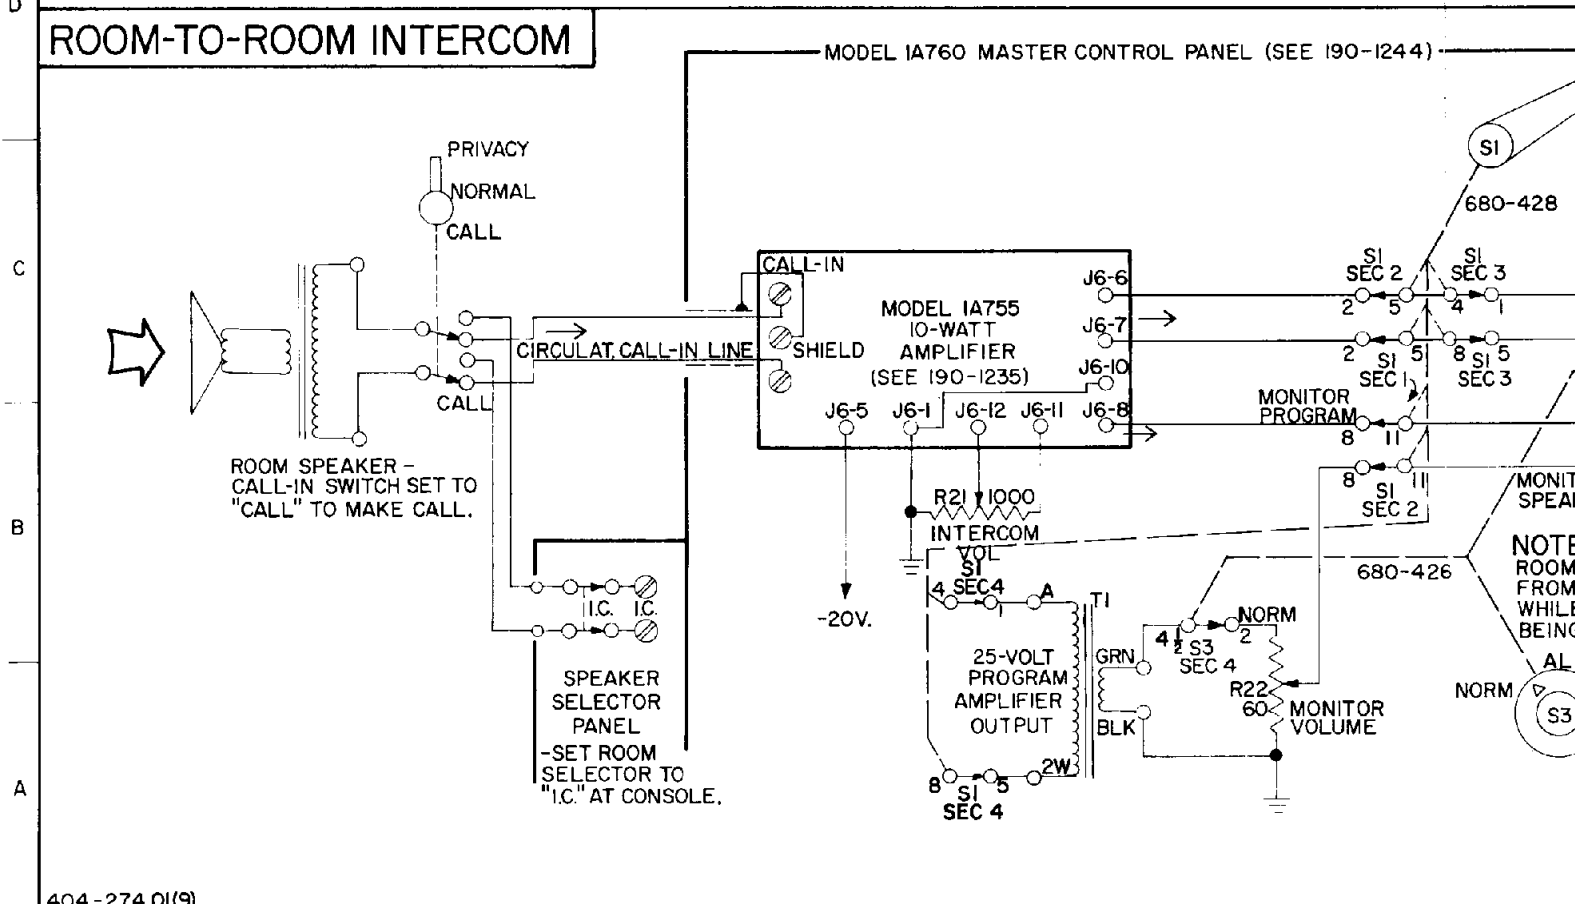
D

ROOM-TO-ROOM INTERCOM

MODEL 1A760 MASTER CONTROL PANEL (SEE 190-1244)

PRIVACY
NORMAL
CALL

C

CALL

CIRCULAT. CALL-IN LINE

CALL-IN
SHIELD

MODEL 1A755
10-WATT
AMPLIFIER
(SEE 190-1235)

J6-6
J6-7
J6-10
J6-8
J6-5
J6-1
J6-12
J6-11

S1
680-428

S1 SEC 2
2 5
S1 SEC 3
4 1
2 S1 SEC 1 5
8 S1 SEC 3 5
MONITOR PROGRAM
8 11
8 S1 SEC 2 11

MONIT
SPEA

ROOM SPEAKER - CALL-IN SWITCH SET TO "CALL" TO MAKE CALL.

B

R21 1000
INTERCOM VOL
S1 SEC4
4 1
A
T1

680-426

NOTE
ROOM
FROM
WHILE
BEING

I.C. I.C.

-20V.

25-VOLT PROGRAM AMPLIFIER OUTPUT

GRN
BLK

4 S3 SEC 4 2
NORM
R22 60
MONITOR VOLUME

AL
NORM
S3

SPEAKER SELECTOR PANEL
-SET ROOM SELECTOR TO "I.C." AT CONSOLE.

A

8 S1 SEC 4 5
2W

404-274.01(9)